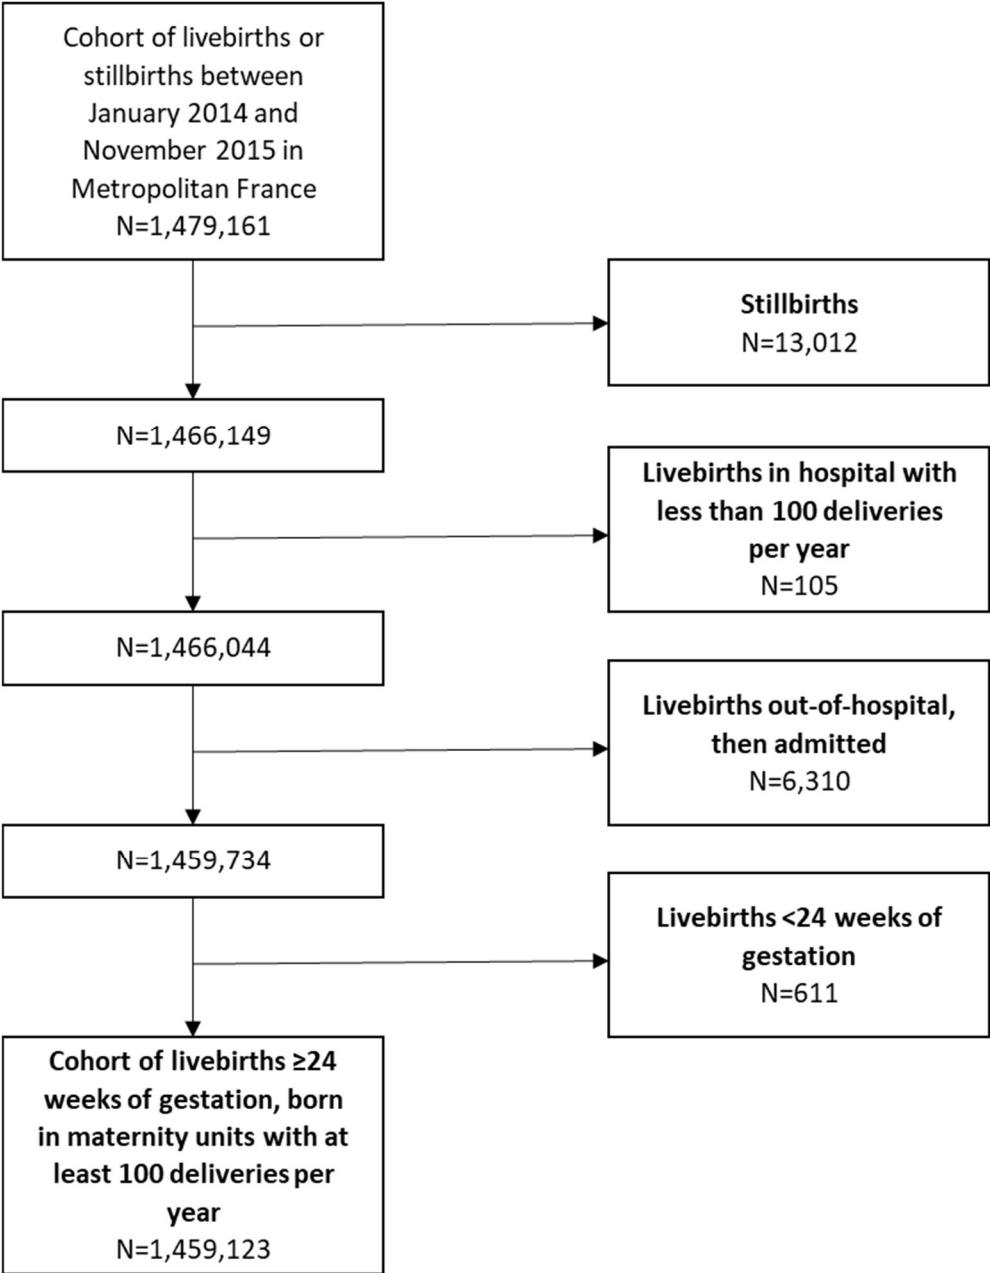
Cohort of livebirths or stillbirths between January 2014 and November 2015 in Metropolitan France
N=1,479,161

Stillbirths
N=13,012

N=1,466,149

Livebirths in hospital with less than 100 deliveries per year
N=105

N=1,466,044

Livebirths out-of-hospital, then admitted
N=6,310

N=1,459,734

Livebirths <24 weeks of gestation
N=611

Cohort of livebirths ≥24 weeks of gestation, born in maternity units with at least 100 deliveries per year
N=1,459,123